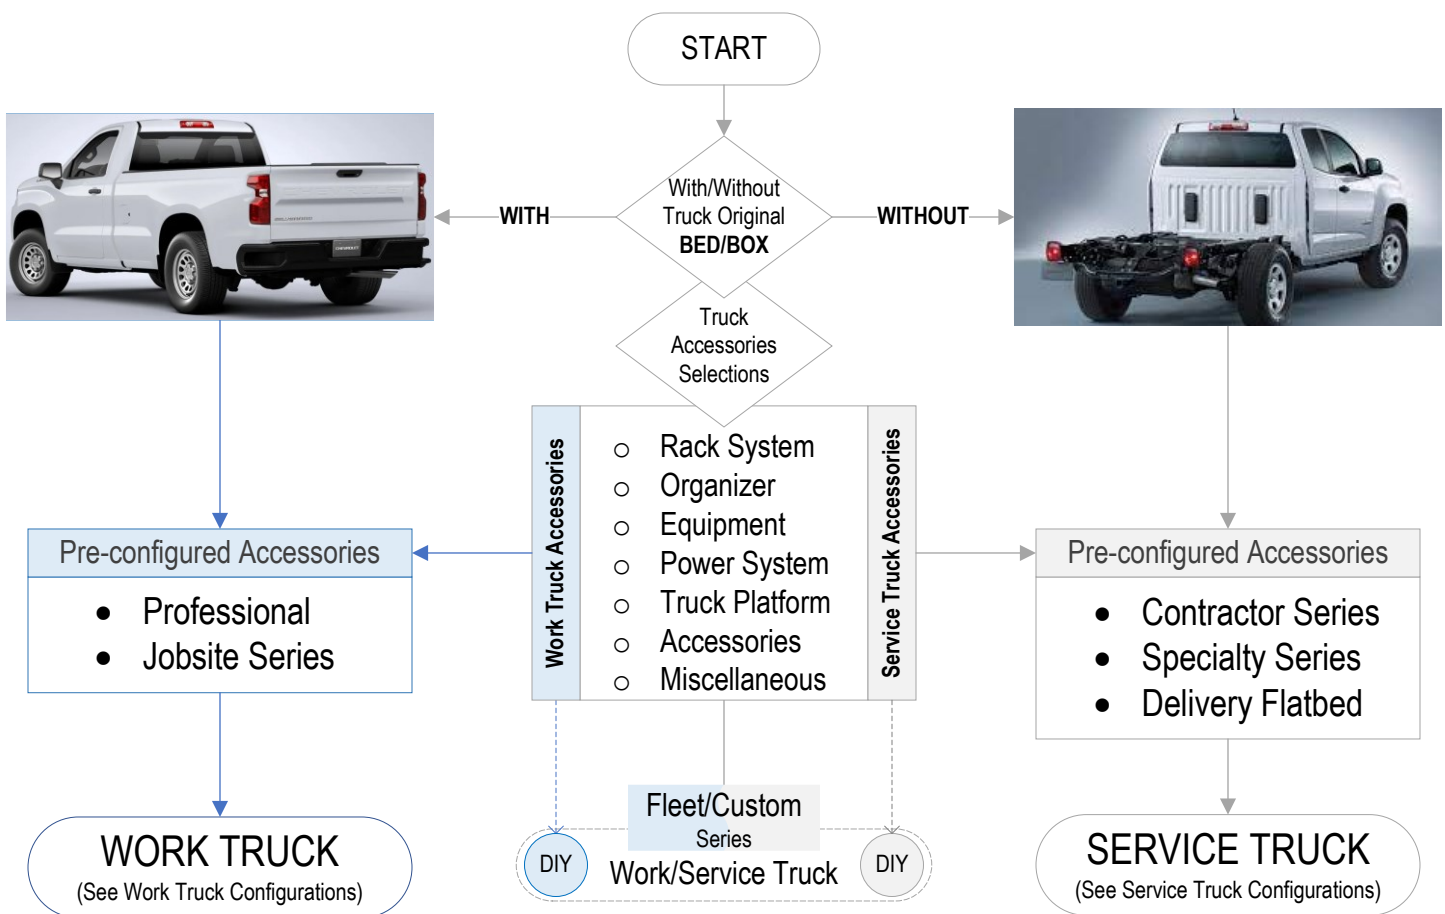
START

With/Without Truck Original BED/BOX

WITH

WITHOUT

Truck Accessories Selections

Work Truck Accessories

- Rack System
- Organizer
- Equipment
- Power System
- Truck Platform
- Accessories
- Miscellaneous

Service Truck Accessories

Pre-configured Accessories

- Professional
- Jobsite Series

Pre-configured Accessories

- Contractor Series
- Specialty Series
- Delivery Flatbed

WORK TRUCK
(See Work Truck Configurations)

Fleet/Custom
Series
Work/Service Truck

DIY

DIY

SERVICE TRUCK
(See Service Truck Configurations)